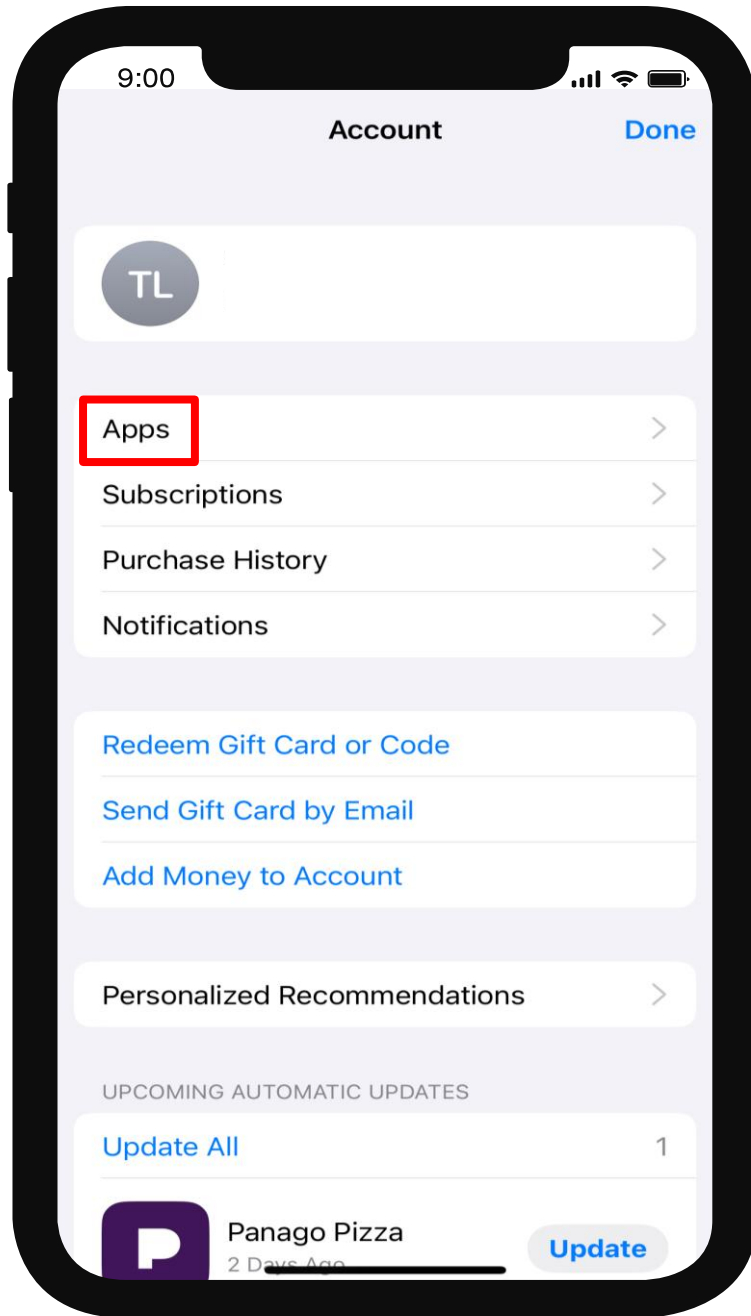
9:00

Account Done

TL

Apps

Subscriptions

Purchase History

Notifications

Redeem Gift Card or Code

Send Gift Card by Email

Add Money to Account

Personalized Recommendations

UPCOMING AUTOMATIC UPDATES

Update All 1

Panago Pizza
2 Days Ago
Update